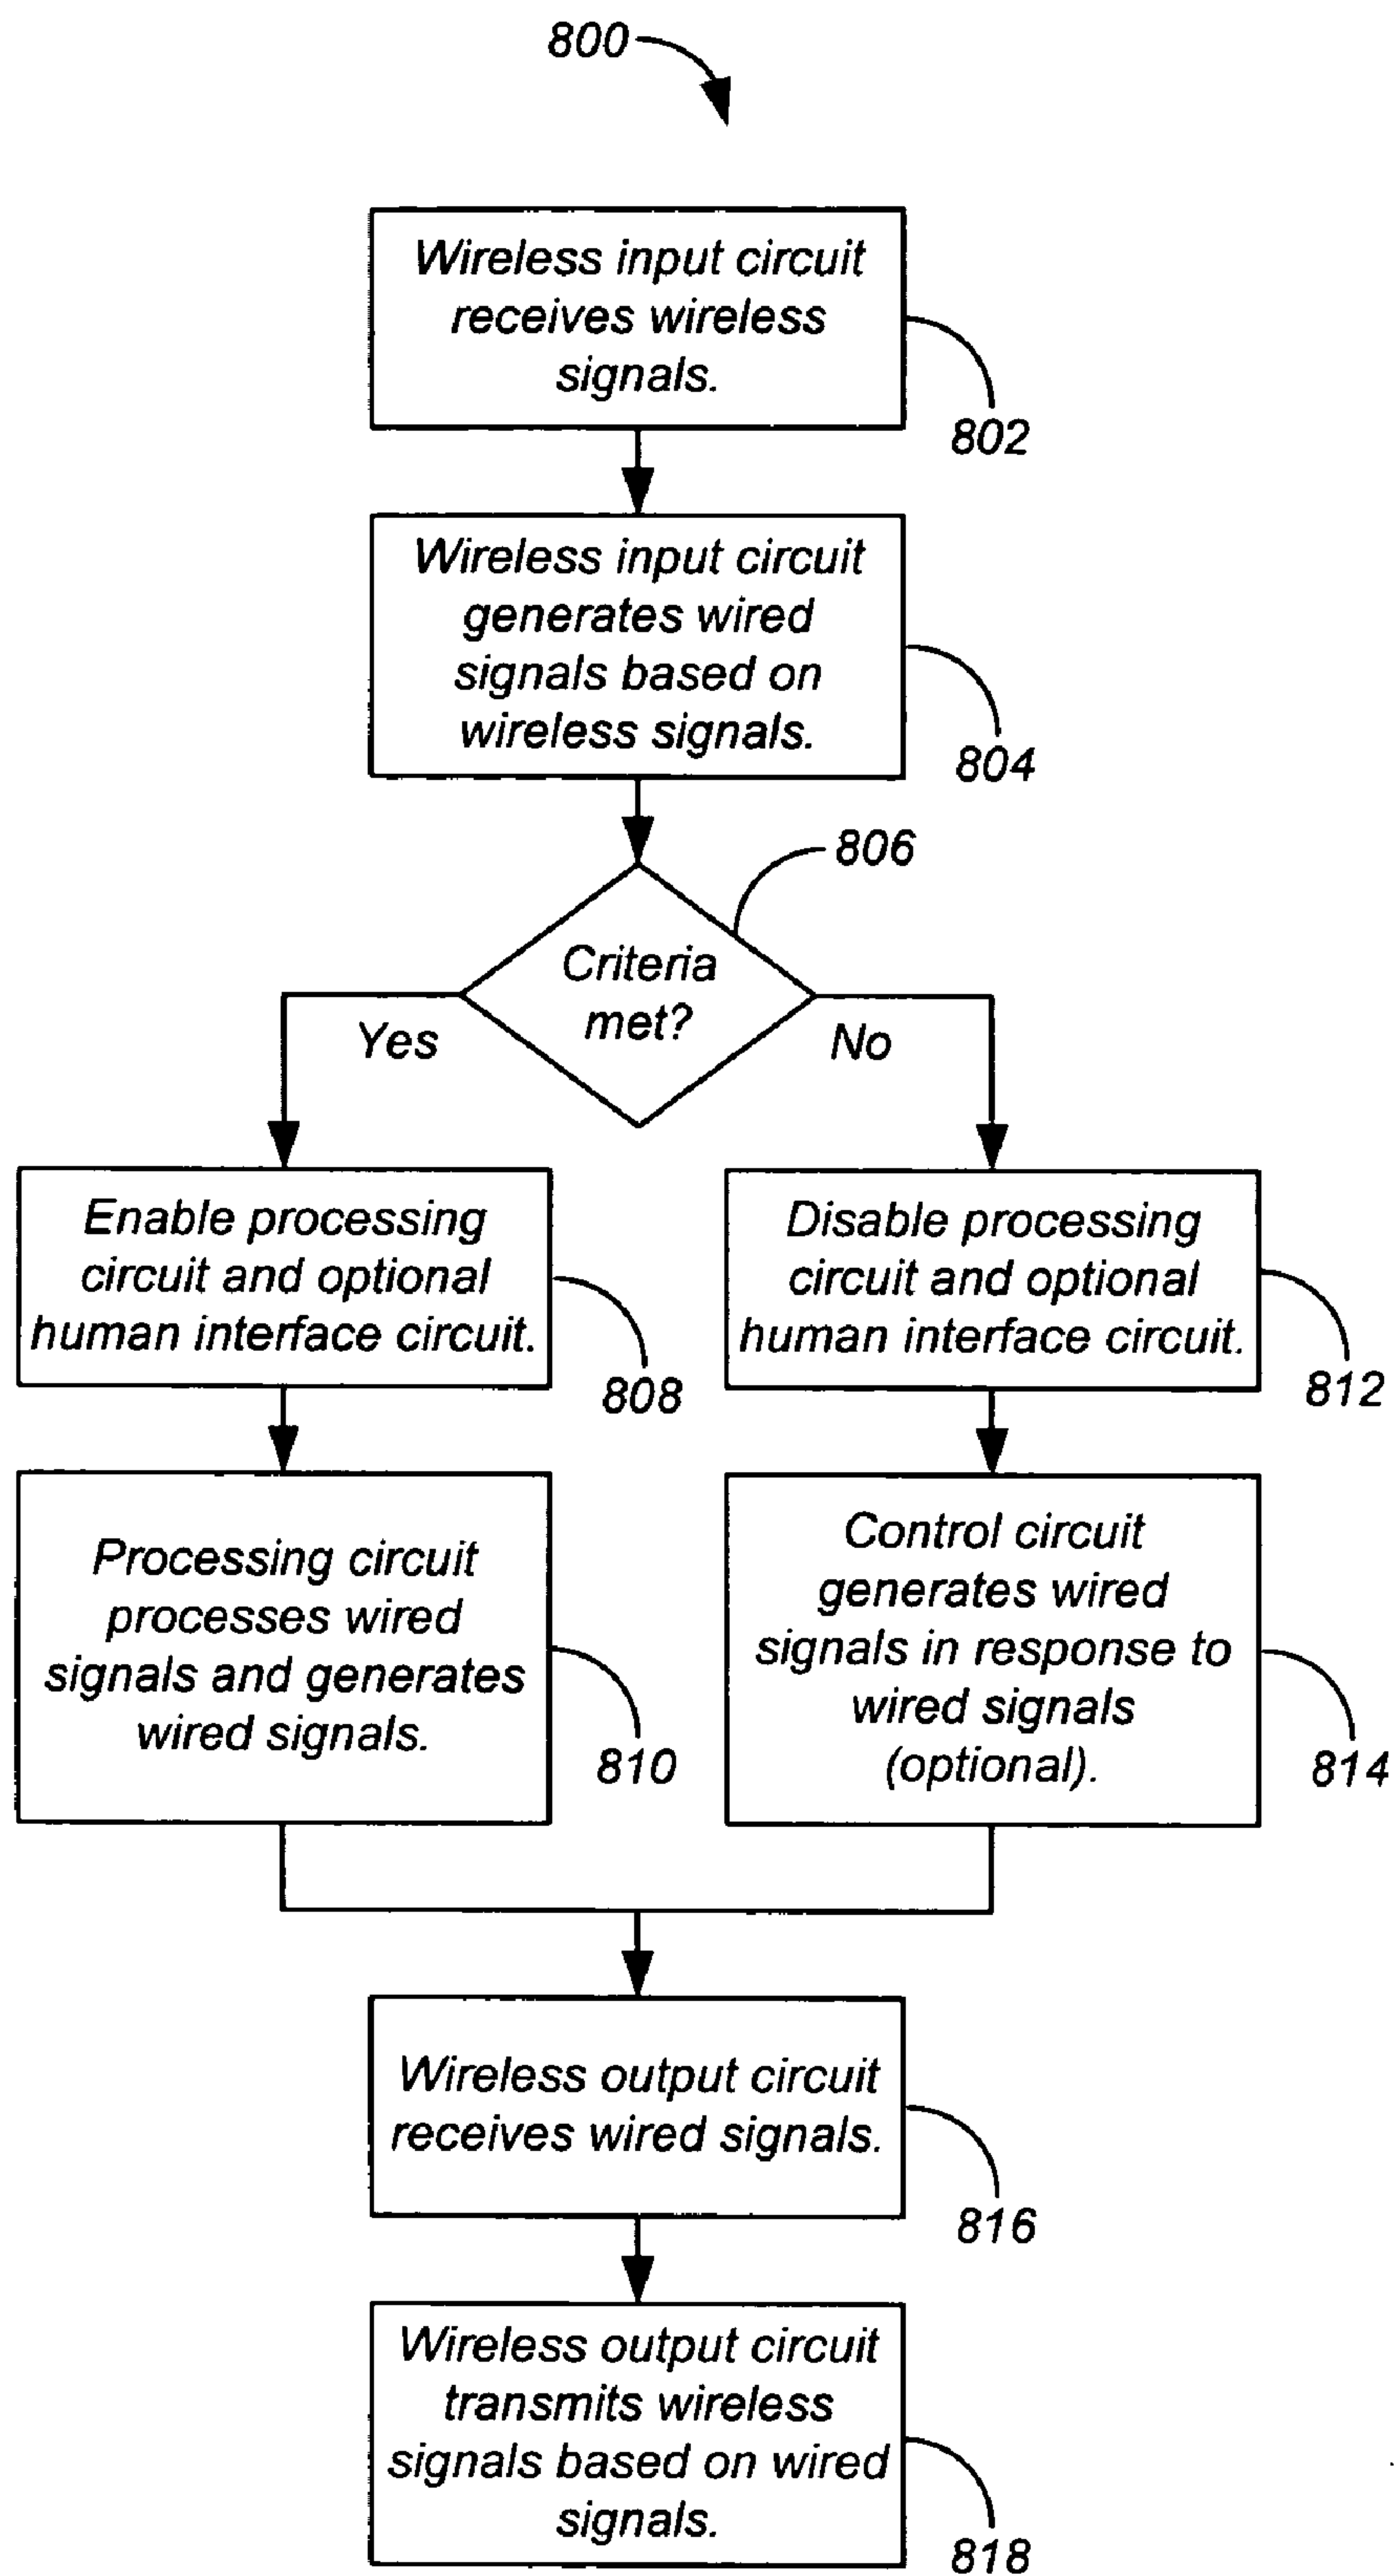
800

Wireless input circuit receives wireless signals.

802

Wireless input circuit generates wired signals based on wireless signals.

804

806

Criteria met?

Yes

No

Enable processing circuit and optional human interface circuit.

808

Disable processing circuit and optional human interface circuit.

812

Processing circuit processes wired signals and generates wired signals.

810

Control circuit generates wired signals in response to wired signals (optional).

814

Wireless output circuit receives wired signals.

816

Wireless output circuit transmits wireless signals based on wired signals.

818